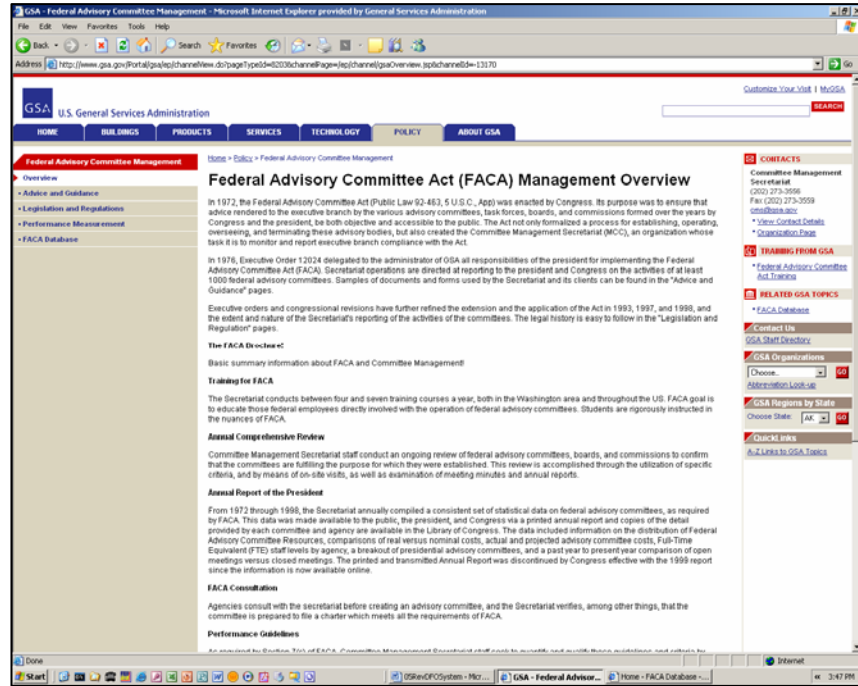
GSA - Federal Advisory Committee Management - Microsoft Internet Explorer provided by General Services Administration

File Edit View Favorites Tools Help

Back Search Favorites

Address http://www.gsa.gov/Portal/gsa/ep/channelView.do?pageTypeId=8203&channelPage=/ep/channel/gsaOverview.jsp&channelId=-13170 Go

Customize Your Visit | MyGSA

GSA U.S. General Services Administration

SEARCH

HOME BUILDINGS PRODUCTS SERVICES TECHNOLOGY POLICY ABOUT GSA

Federal Advisory Committee Management

Overview

• Advice and Guidance

• Legislation and Regulations

• Performance Measurement

• FACA Database

Home > Policy > Federal Advisory Committee Management

Federal Advisory Committee Act (FACA) Management Overview

In 1972, the Federal Advisory Committee Act (Public Law 92-463, 5 U.S.C., App) was enacted by Congress. Its purpose was to ensure that advice rendered to the executive branch by the various advisory committees, task forces, boards, and commissions formed over the years by Congress and the president, be both objective and accessible to the public. The Act not only formalized a process for establishing, operating, overseeing, and terminating these advisory bodies, but also created the Committee Management Secretariat (MCC), an organization whose task it is to monitor and report executive branch compliance with the Act.

In 1976, Executive Order 12024 delegated to the administrator of GSA all responsibilities of the president for implementing the Federal Advisory Committee Act (FACA). Secretariat operations are directed at reporting to the president and Congress on the activities of at least 1000 federal advisory committees. Samples of documents and forms used by the Secretariat and its clients can be found in the "Advice and Guidance" pages.

Executive orders and congressional revisions have further refined the extension and the application of the Act in 1993, 1997, and 1998, and the extent and nature of the Secretariat's reporting of the activities of the committees. The legal history is easy to follow in the "Legislation and Regulation" pages.

The FACA Brochure:

Basic summary information about FACA and Committee Management!

Training for FACA

The Secretariat conducts between four and seven training courses a year, both in the Washington area and throughout the US. FACA goal is to educate those federal employees directly involved with the operation of federal advisory committees. Students are rigorously instructed in the nuances of FACA.

Annual Comprehensive Review

Committee Management Secretariat staff conduct an ongoing review of federal advisory committees, boards, and commissions to confirm that the committees are fulfilling the purpose for which they were established. This review is accomplished through the utilization of specific criteria, and by means of on-site visits, as well as examination of meeting minutes and annual reports.

Annual Report of the President

From 1972 through 1998, the Secretariat annually compiled a consistent set of statistical data on federal advisory committees, as required by FACA. This data was made available to the public, the president, and Congress via a printed annual report and copies of the detail provided by each committee and agency are available in the Library of Congress. The data included information on the distribution of Federal Advisory Committee Resources, comparisons of real versus nominal costs, actual and projected advisory committee costs, Full-Time Equivalent (FTE) staff levels by agency, a breakout of presidential advisory committees, and a past year to present year comparison of open meetings versus closed meetings. The printed and transmitted Annual Report was discontinued by Congress effective with the 1999 report since the information is now available online.

FACA Consultation

Agencies consult with the secretariat before creating an advisory committee, and the Secretariat verifies, among other things, that the committee is prepared to file a charter which meets all the requirements of FACA.

Performance Guidelines

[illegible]

CONTACTS

Committee Management Secretariat
(202) 273-3556
Fax (202) 273-3559
cms@gsa.gov

• View Contact Details

• Organization Page

TRAINING FROM GSA

• Federal Advisory Committee Act Training

RELATED GSA TOPICS

• FACA Database

Contact Us

GSA Staff Directory

GSA Organizations

Choose...

Abbreviation Look-up

GSA Regions by State

Choose State: AK

QuickLinks

A-Z Links to GSA Topics

Done

Internet

Start

05RevDFOSystem - Micr...

GSA - Federal Advisor...

Home - FACA Database -...

3:47 PM